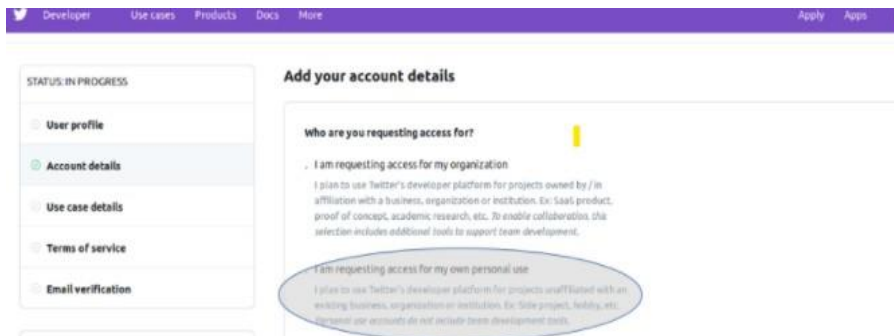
Developer Use cases Products Docs More Apply Apps

STATUS: IN PROGRESS

User profile

Account details

Use case details

Terms of service

Email verification

Add your account details

Who are you requesting access for?

I am requesting access for my organization

I plan to use Twitter's developer platform for projects owned by / in affiliation with a business, organization or institution. Ex: SaaS product, proof of concept, academic research, etc. To enable collaboration, this selection includes additional tools to support team development.

I am requesting access for my own personal use

I plan to use Twitter's developer platform for projects unaffiliated with an existing business, organization or institution. Ex: Side project, hobby, etc. Personal use accounts do not include team development tools.